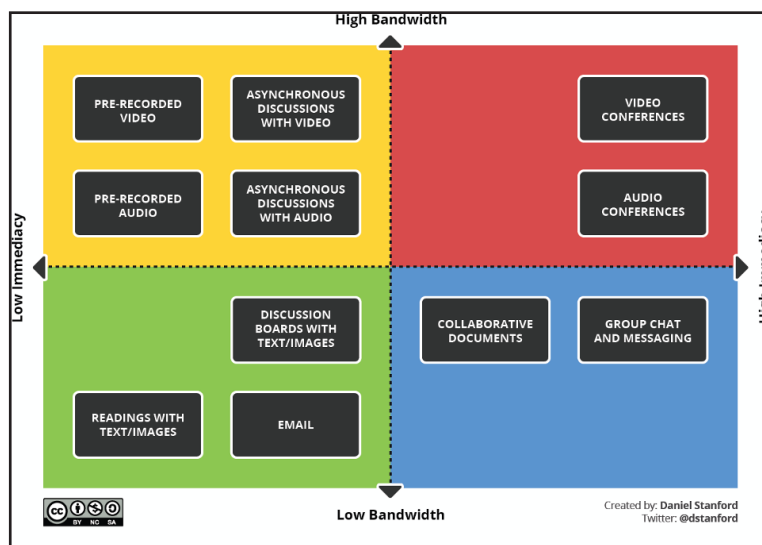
High Bandwidth

Low Immediacy

PRE-RECORDED VIDEO

ASYNCHRONOUS DISCUSSIONS WITH VIDEO

VIDEO CONFERENCES

PRE-RECORDED AUDIO

ASYNCHRONOUS DISCUSSIONS WITH AUDIO

AUDIO CONFERENCES

DISCUSSION BOARDS WITH TEXT/IMAGES

COLLABORATIVE DOCUMENTS

GROUP CHAT AND MESSAGING

READINGS WITH TEXT/IMAGES

EMAIL

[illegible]

Low Bandwidth

BY NC SA

Created by: Daniel Stanford
Twitter: @dstanford